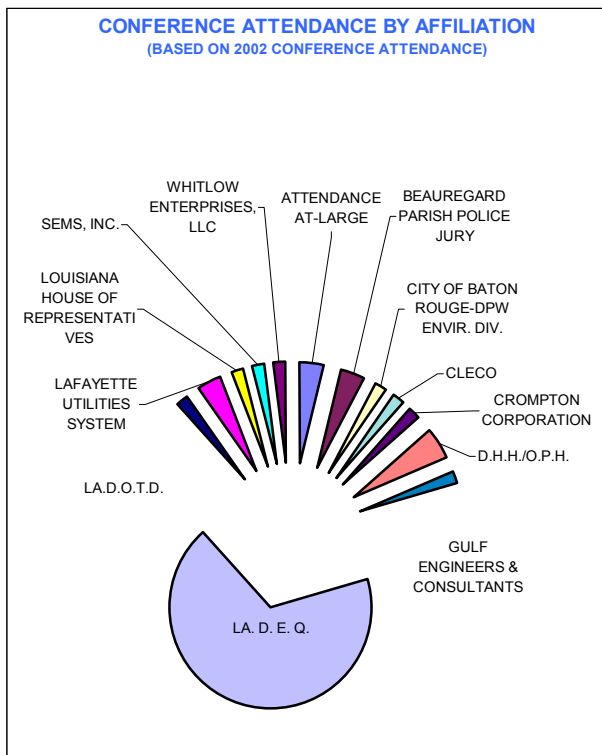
CONFERENCE ATTENDANCE BY AFFILIATION
(BASED ON 2002 CONFERENCE ATTENDANCE)

WHITLOW ENTERPRISES, LLC

ATTENDANCE AT-LARGE

BEAUREGARD PARISH POLICE JURY

SEMS, INC.

LOUISIANA HOUSE OF REPRESENTATIVES

CITY OF BATON ROUGE-DPW ENVIR. DIV.

CLECO

LAFAYETTE UTILITIES SYSTEM

CROMPTON CORPORATION

D.H.H./O.P.H.

LA.D.O.T.D.

GULF ENGINEERS & CONSULTANTS

LA. D. E. Q.